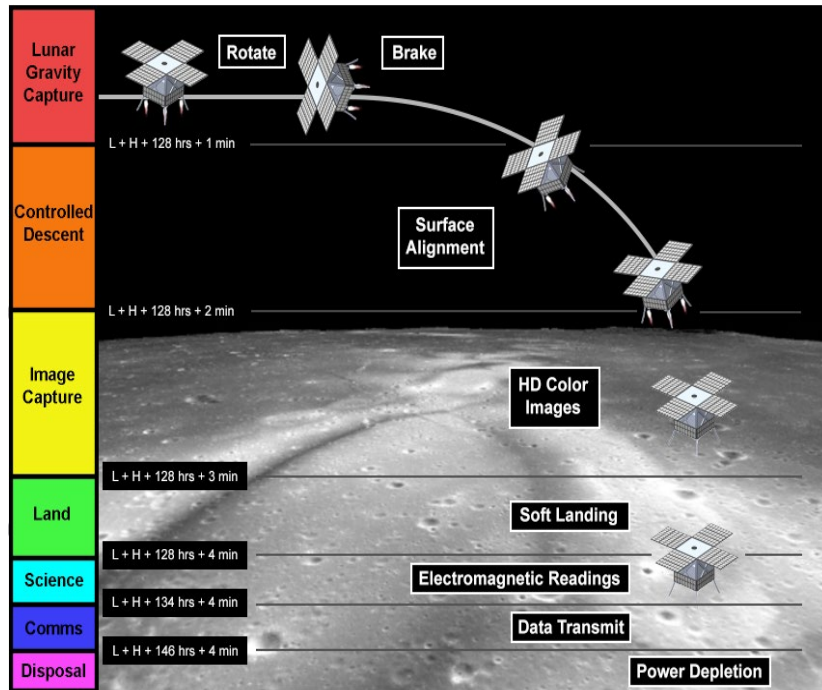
Lunar Gravity Capture

Controlled Descent

Image Capture

Land

Science

Comms

Disposal

Rotate

Brake

L + H + 128 hrs + 1 min

Surface Alignment

L + H + 128 hrs + 2 min

HD Color Images

L + H + 128 hrs + 3 min

Soft Landing

L + H + 128 hrs + 4 min

Electromagnetic Readings

L + H + 134 hrs + 4 min

Data Transmit

L + H + 146 hrs + 4 min

Power Depletion